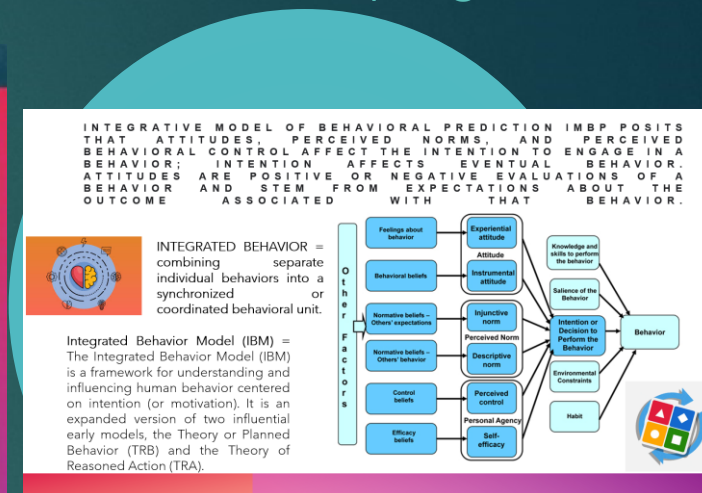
INTEGRATIVE MODEL OF BEHAVIORAL PREDICTION IMBP POSITS THAT ATTITUDES, PERCEIVED NORMS, AND PERCEIVED BEHAVIORAL CONTROL AFFECT THE INTENTION TO ENGAGE IN A BEHAVIOR; INTENTION AFFECTS EVENTUAL BEHAVIOR. ATTITUDES ARE POSITIVE OR NEGATIVE EVALUATIONS OF A BEHAVIOR AND STEM FROM EXPECTATIONS ABOUT THE OUTCOME ASSOCIATED WITH THAT BEHAVIOR.

INTEGRATED BEHAVIOR = combining separate individual behaviors into a synchronized or coordinated behavioral unit.

Integrated Behavior Model (IBM) = The Integrated Behavior Model (IBM) is a framework for understanding and influencing human behavior centered on intention (or motivation). It is an expanded version of two influential early models, the Theory or Planned Behavior (TRB) and the Theory of Reasoned Action (TRA).

Other Factors

Feelings about behavior

Behavioral beliefs

Normative beliefs – Others' expectations

Normative beliefs – Others' behavior

Control beliefs

Efficacy beliefs

Experiential attitude

Attitude

Instrumental attitude

Injunctive norm

Perceived Norm

Descriptive norm

Perceived control

Personal Agency

Self-efficacy

Knowledge and skills to perform the behavior

Salience of the Behavior

Intention or Decision to Perform the Behavior

Environmental Constraints

Habit

Behavior